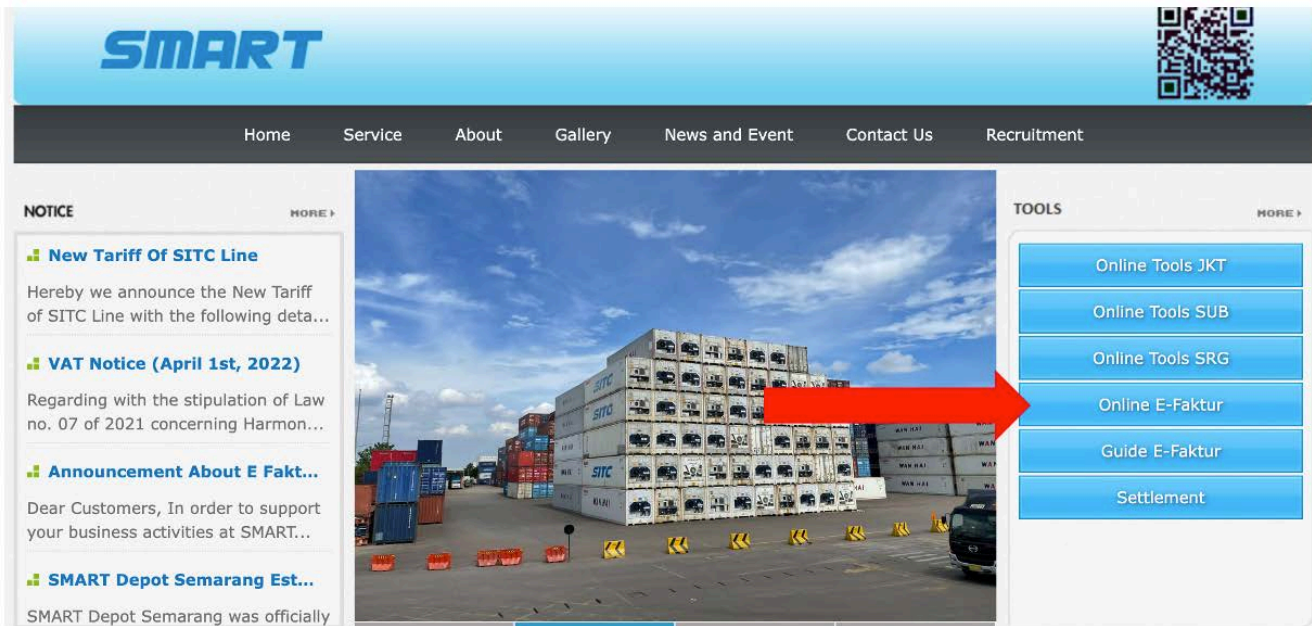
SMART

Home Service About Gallery News and Event Contact Us Recruitment

NOTICE MORE

New Tariff Of SITC Line

Hereby we announce the New Tariff of SITC Line with the following deta...

VAT Notice (April 1st, 2022)

Regarding with the stipulation of Law no. 07 of 2021 concerning Harmon...

Announcement About E Fakt...

Dear Customers, In order to support your business activities at SMART...

SMART Depot Semarang Est...

SMART Depot Semarang was officially

SITC

SITC

SITC

WAN HAI

WAN HAI

WAN HAI

TOOLS MORE

Online Tools JKT

Online Tools SUB

Online Tools SRG

Online E-Faktur

Guide E-Faktur

Settlement